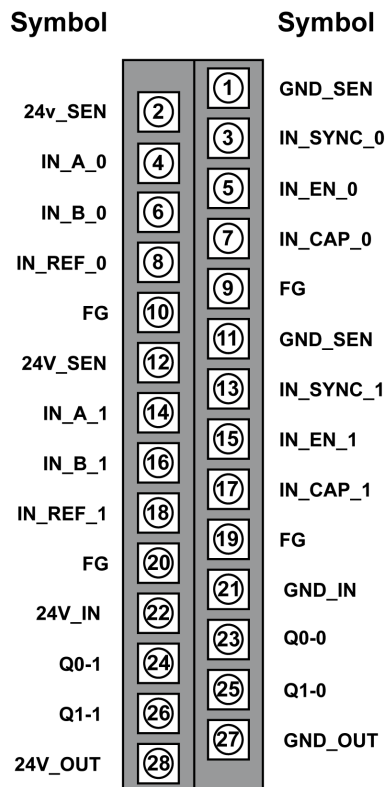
| Symbol | | | Symbol |
|---|---|---|---|
| | | 1 | GND_SEN |
| 24v_SEN | 2 | | |
| | | 3 | IN_SYNC_0 |
| IN_A_0 | 4 | | |
| | | 5 | IN_EN_0 |
| IN_B_0 | 6 | | |
| | | 7 | IN_CAP_0 |
| IN_REF_0 | 8 | | |
| | | 9 | FG |
| FG | 10 | | |
| | | 11 | GND_SEN |
| 24V_SEN | 12 | | |
| | | 13 | IN_SYNC_1 |
| IN_A_1 | 14 | | |
| | | 15 | IN_EN_1 |
| IN_B_1 | 16 | | |
| | | 17 | IN_CAP_1 |
| IN_REF_1 | 18 | | |
| | | 19 | FG |
| FG | 20 | | |
| | | 21 | GND_IN |
| 24V_IN | 22 | | |
| | | 23 | Q0-0 |
| Q0-1 | 24 | | |
| | | 25 | Q1-0 |
| Q1-1 | 26 | | |
| | | 27 | GND_OUT |
| 24V_OUT | 28 | | |